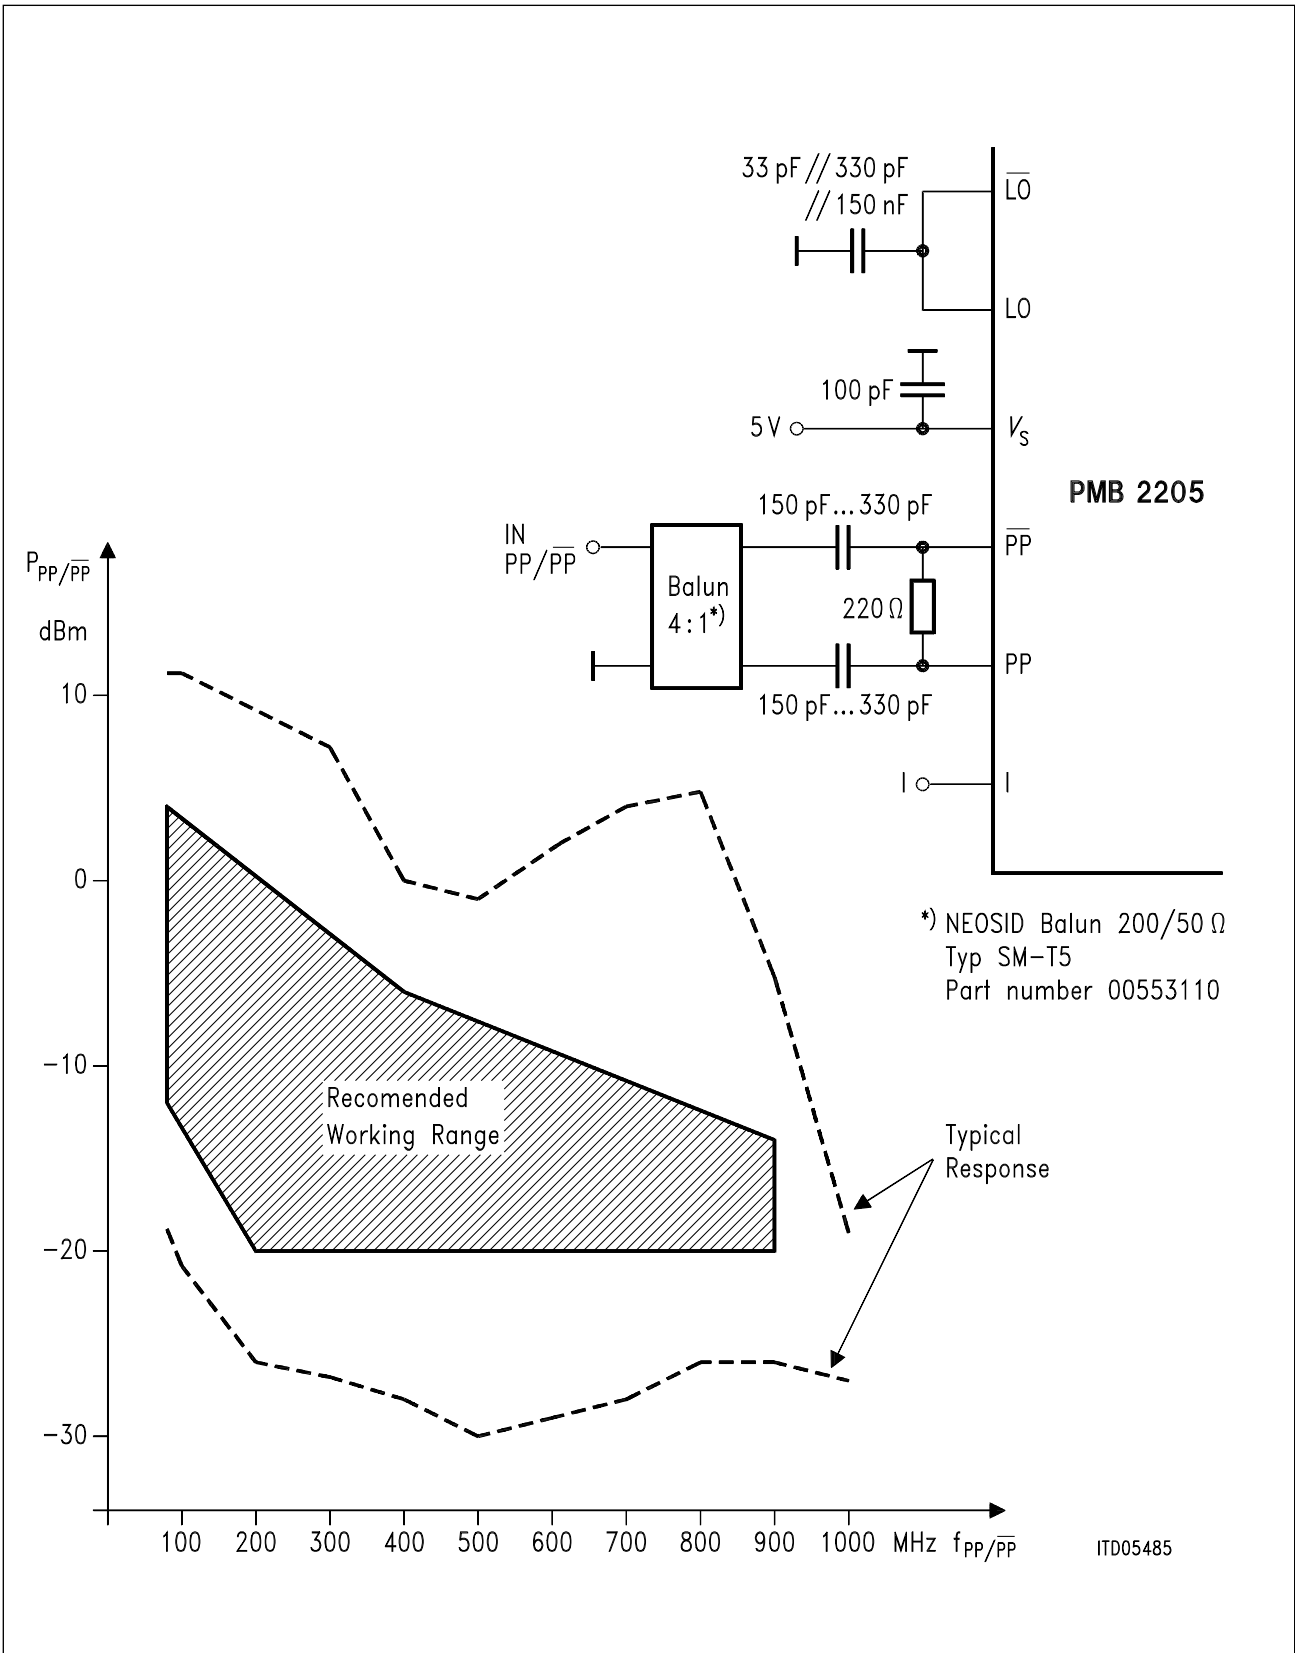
33 pF // 330 pF
// 150 nF

$\overline{LO}$

LO

100 pF

5 V

$V_S$

PMB 2205

150 pF...330 pF

IN
PP/$\overline{PP}$

Balun
4 : 1*)

220 Ω

$\overline{PP}$

PP

150 pF...330 pF

I

I

$P_{PP/\overline{PP}}$

dBm

10

0

–10

–20

–30

Recomended
Working Range

*) NEOSID Balun 200/50 Ω
Typ SM-T5
Part number 00553110

Typical
Response

100 200 300 400 500 600 700 800 900 1000 MHz $f_{PP/\overline{PP}}$

ITD05485